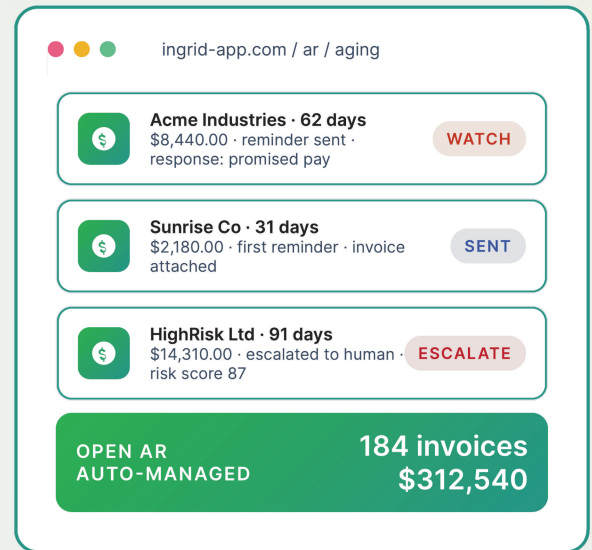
ingrid-app.com / ar / aging

$ Acme Industries · 62 days
$8,440.00 · reminder sent · response: promised pay
WATCH

$ Sunrise Co · 31 days
$2,180.00 · first reminder · invoice attached
SENT

$ HighRisk Ltd · 91 days
$14,310.00 · escalated to human · risk score 87
ESCALATE

OPEN AR
AUTO-MANAGED
184 invoices
$312,540